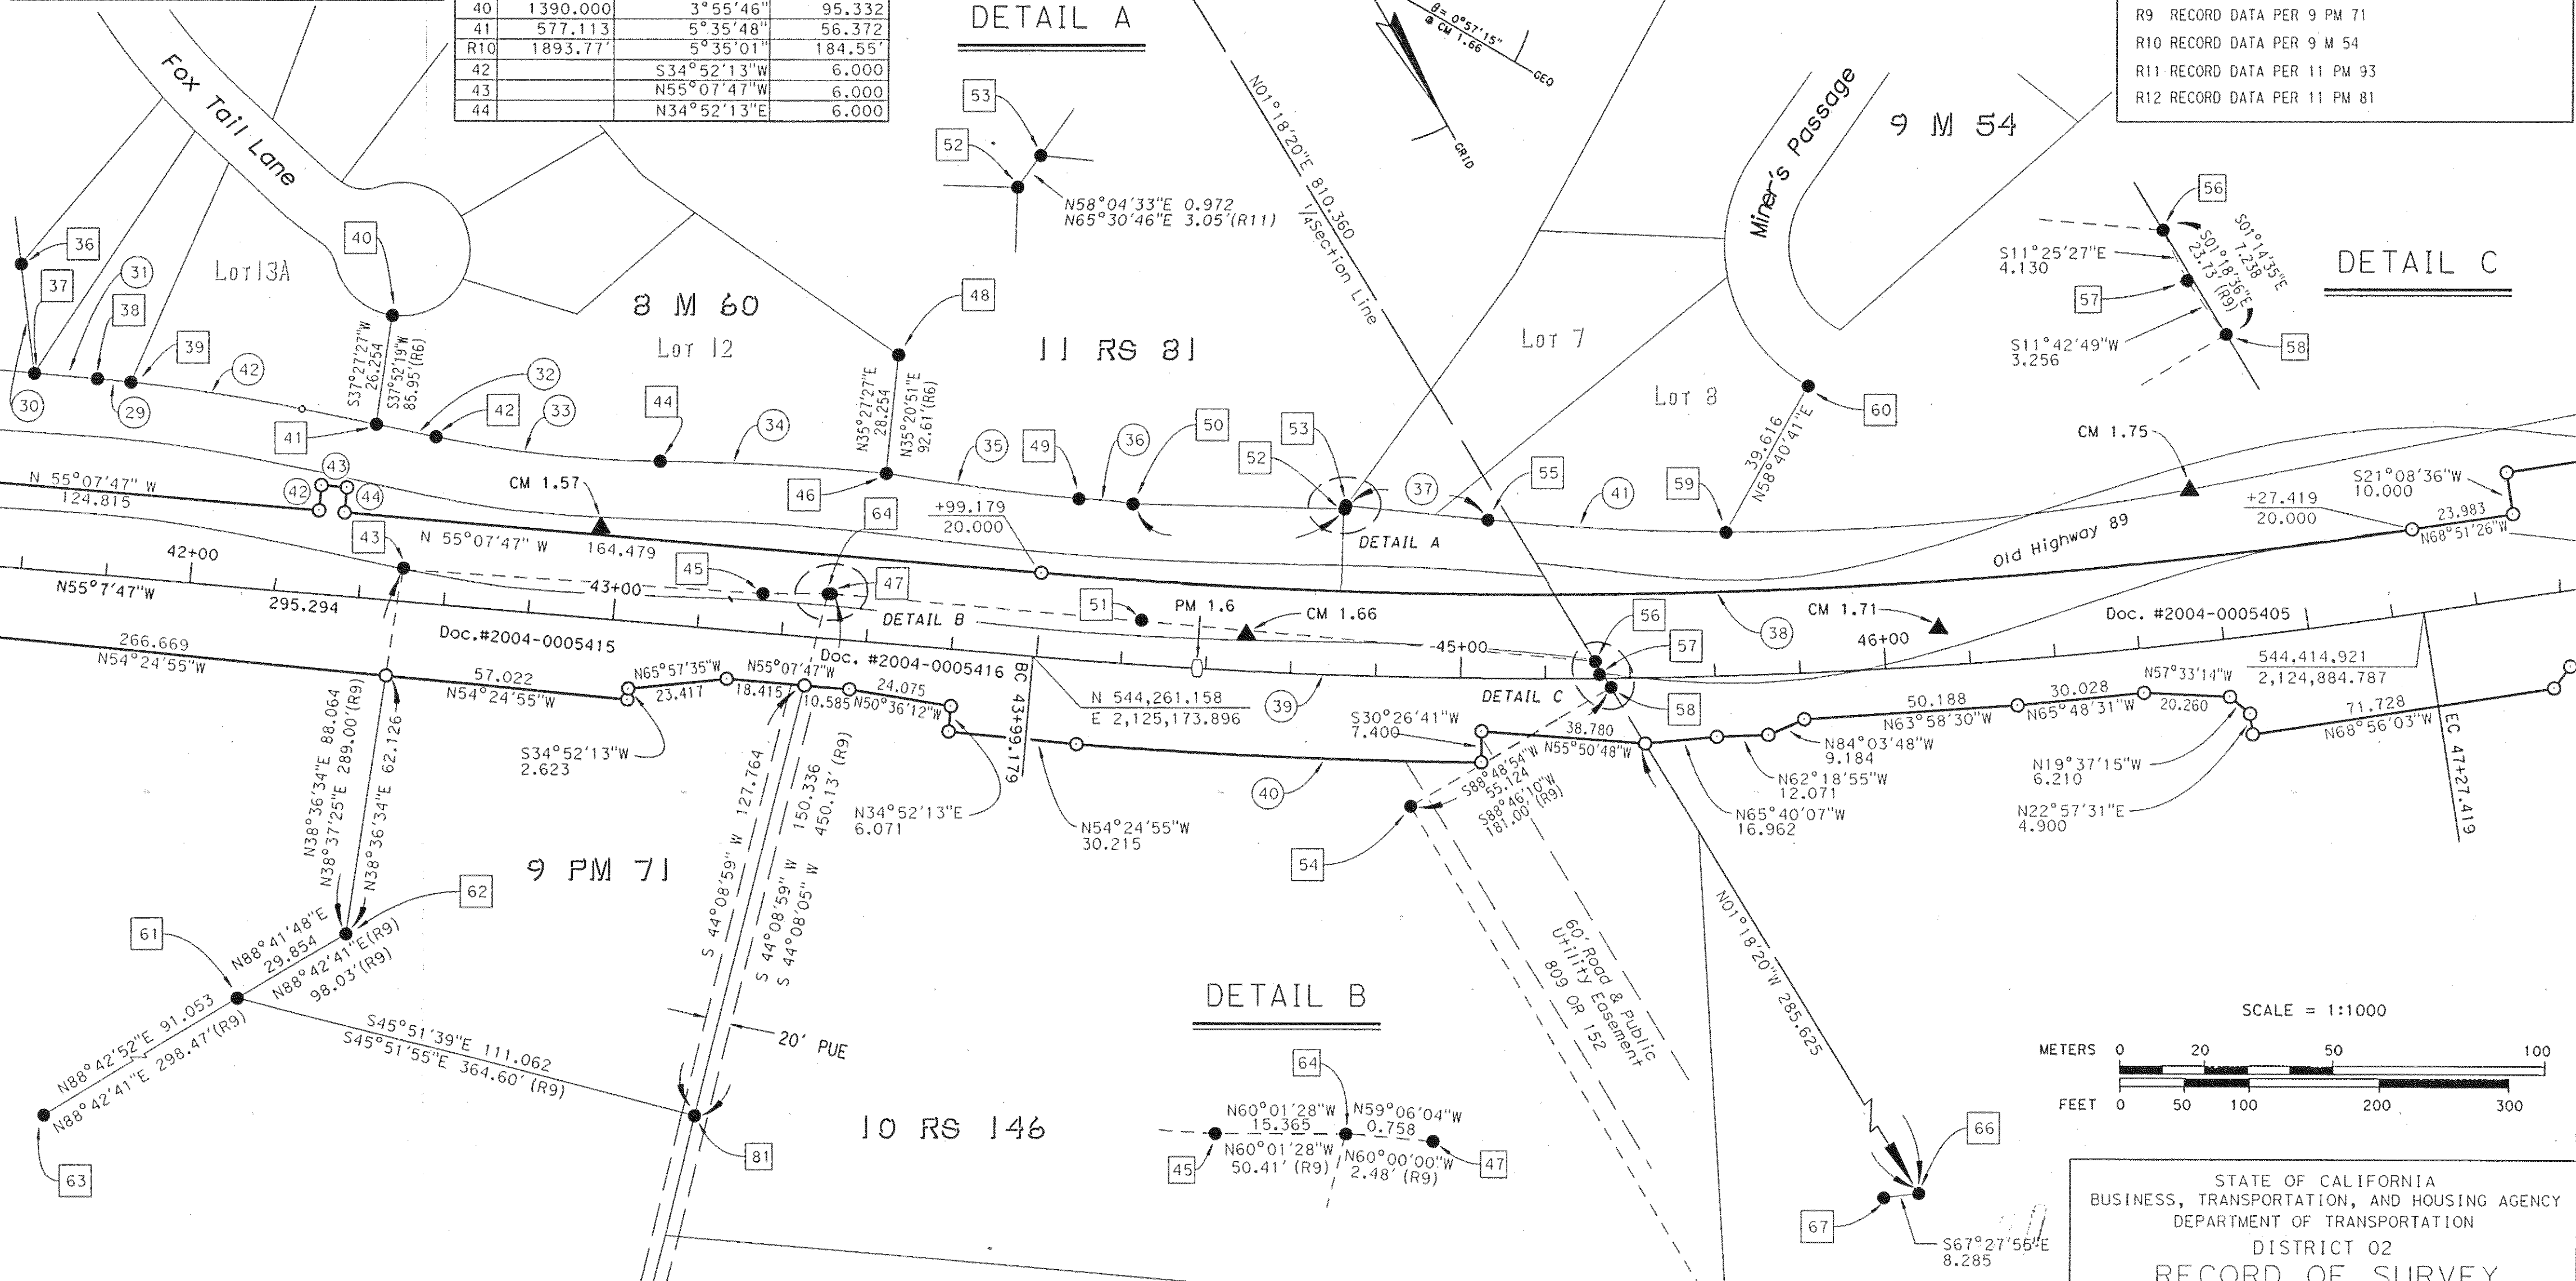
| 40 | 1390.000 | 3°55'46" | 95.332 |
|---|---|---|---|
| 41 | 577.113 | 5°35'48" | 56.372 |
| R10 | 1893.77' | 5°35'01" | 184.55' |
| 42 | | S34°52'13"W | 6.000 |
| 43 | | N55°07'47"W | 6.000 |
| 44 | | N34°52'13"E | 6.000 |

DETAIL A

θ= 0°57'15" @ CM 1.66
GEO
GRID

R9 RECORD DATA PER 9 PM 71
R10 RECORD DATA PER 9 M 54
R11 RECORD DATA PER 11 PM 93
R12 RECORD DATA PER 11 PM 81

Fox Tail Lane

53
52
N58°04'33"E 0.972
N65°30'46"E 3.05'(R11)

N01°18'20"E 810.360
1/4 Section Line

Miner's Passage
9 M 54

56
S01°14'35"E 7.238
S01°18'36"E 23.73'(R9)
S11°25'27"E 4.130
57
S11°42'49"W 3.256
58
DETAIL C

36
37
31
38
39
30
29
42
40
Lot 13A
8 M 60
Lot 12
48
11 RS 81
Lot 7
Lot 8
60
S37°27'27"W 26.254
S37°52'19"W 85.95'(R6)
N35°27'27"E 28.254
N35°20'51"E 92.61'(R6)
39.616
N58°40'41"E
41
32
42
33
44
34
35
49
36
50
53
52
37
55
41
59
CM 1.75
43
42
44
N 55°07'47" W 124.815
CM 1.57
46
64
+99.179 20.000
DETAIL A
+27.419 20.000
S21°08'36"W 10.000
23.983
N68°51'26"W
Old Highway 89
43
N 55°07'47" W
164.479
42+00
45
47
43+00
N55°7'47"W
295.294
DETAIL B
51
PM 1.6
CM 1.66
CM 1.71
38
46+00
Doc. #2004-0005405
56
-45+00
57
Doc.#2004-0005415
Doc. #2004-0005416
266.669
N54°24'55"W
57.022
N54°24'55"W
N65°57'35"W 23.417
N55°07'47"W 18.415
10.585
24.075
N50°36'12"W
BC 43+99.179
N 544,261.158
E 2,125,173.896
39
DETAIL C
58
544,414.921
2,124,884.787
N57°33'14"W
50.188
N63°58'30"W
30.028
N65°48'31"W
20.260
71.728
N68°56'03"W
EC 47+27.419
S34°52'13"W 2.623
N38°36'34"E 88.064
N38°37'25"E 289.00'(R9)
N38°36'34"E 62.126
S 44°08'59" W 127.764
150.336
450.13'(R9)
S 44°08'59" W
S 44°08'05" W
N34°52'13"E 6.071
N54°24'55"W 30.215
40
S30°26'41"W 7.400
38.780
N55°50'48"W
S88°48'54"W 55.124
S88°46'10"W 181.00'(R9)
N84°03'48"W 9.184
N62°18'55"W 12.071
N65°40'07"W 16.962
N19°37'15"W 6.210
N22°57'31"E 4.900
54
9 PM 71
62
61
N88°41'48"E 29.854
N88°42'41"E(R9) 98.03'(R9)
60' Road & Public Utility Easement 809 OR 152
N01°18'20"W 285.625
DETAIL B
SCALE = 1:1000
METERS 0 20 50 100
FEET 0 50 100 200 300
N88°42'52"E 91.053
N88°42'41"E 298.47'(R9)
S45°51'39"E 111.062
S45°51'55"E 364.60' (R9)
20' PUE
63
81
10 RS 146
64
N60°01'28"W 15.365
N59°06'04"W 0.758
N60°01'28"W 50.41' (R9)
N60°00'00"W 2.48' (R9)
45
47
66
67
S67°27'56"E 8.285

STATE OF CALIFORNIA
BUSINESS, TRANSPORTATION, AND HOUSING AGENCY
DEPARTMENT OF TRANSPORTATION
DISTRICT 02
RECORD OF SURVEY